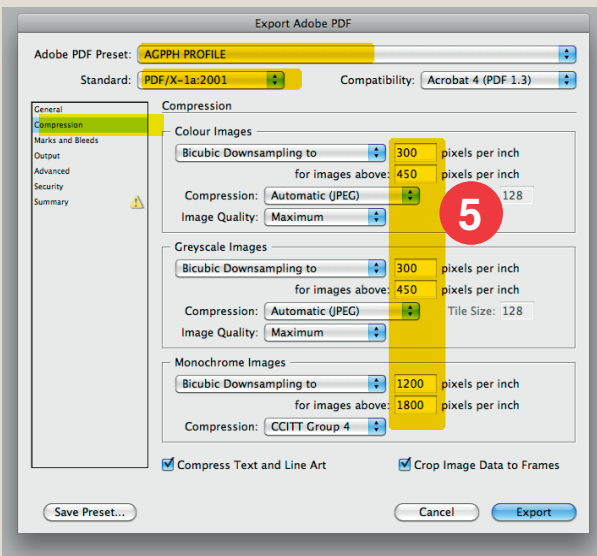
Export Adobe PDF

Adobe PDF Preset: AGPPH PROFILE

Standard: PDF/X-1a:2001

Compatibility: Acrobat 4 (PDF 1.3)

General
Compression
Marks and Bleeds
Output
Advanced
Security
Summary

Compression

Colour Images

Bicubic Downsampling to 300 pixels per inch

for images above: 450 pixels per inch

Compression: Automatic (JPEG) 128

Image Quality: Maximum

5

Greyscale Images

Bicubic Downsampling to 300 pixels per inch

for images above: 450 pixels per inch

Compression: Automatic (JPEG) Tile Size: 128

Image Quality: Maximum

Monochrome Images

Bicubic Downsampling to 1200 pixels per inch

for images above: 1800 pixels per inch

Compression: CCITT Group 4

Compress Text and Line Art

Crop Image Data to Frames

Save Preset...

Cancel

Export